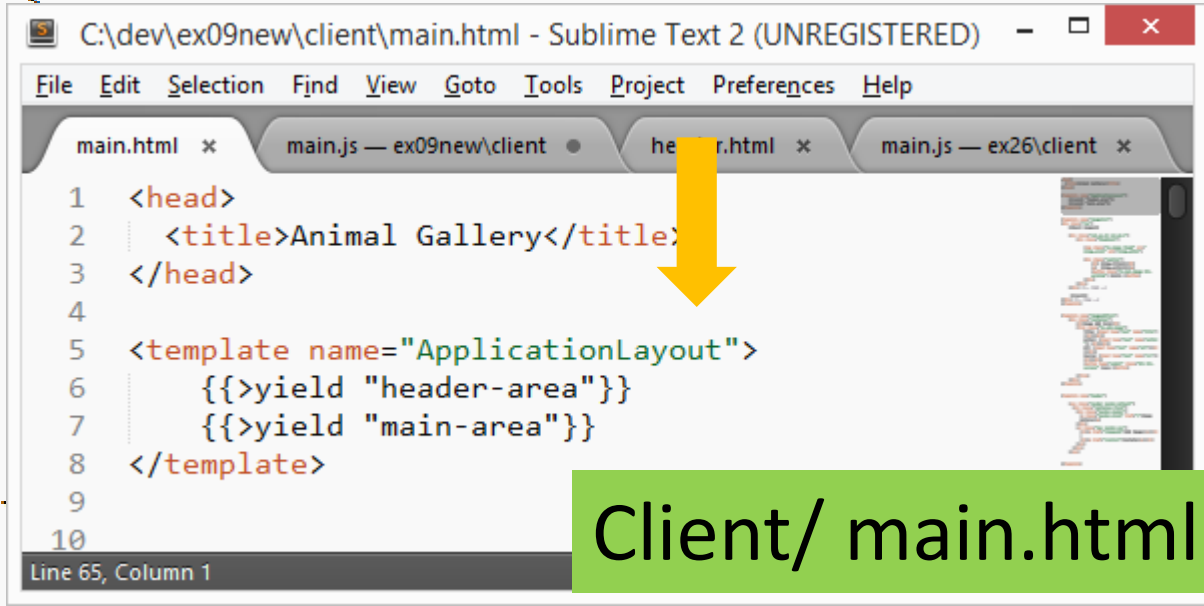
C:\dev\ex09new\client\main.html - Sublime Text 2 (UNREGISTERED)

File Edit Selection Find View Goto Tools Project Preferences Help

main.html × main.js — ex09new\client ● he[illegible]r.html × main.js — ex26\client ×

1 <head>
2 <title>Animal Gallery</title>
3 </head>
4
5 <template name="ApplicationLayout">
6 {{>yield "header-area"}}
7 {{>yield "main-area"}}
8 </template>
9
10

Line 65, Column 1

Client/ main.html